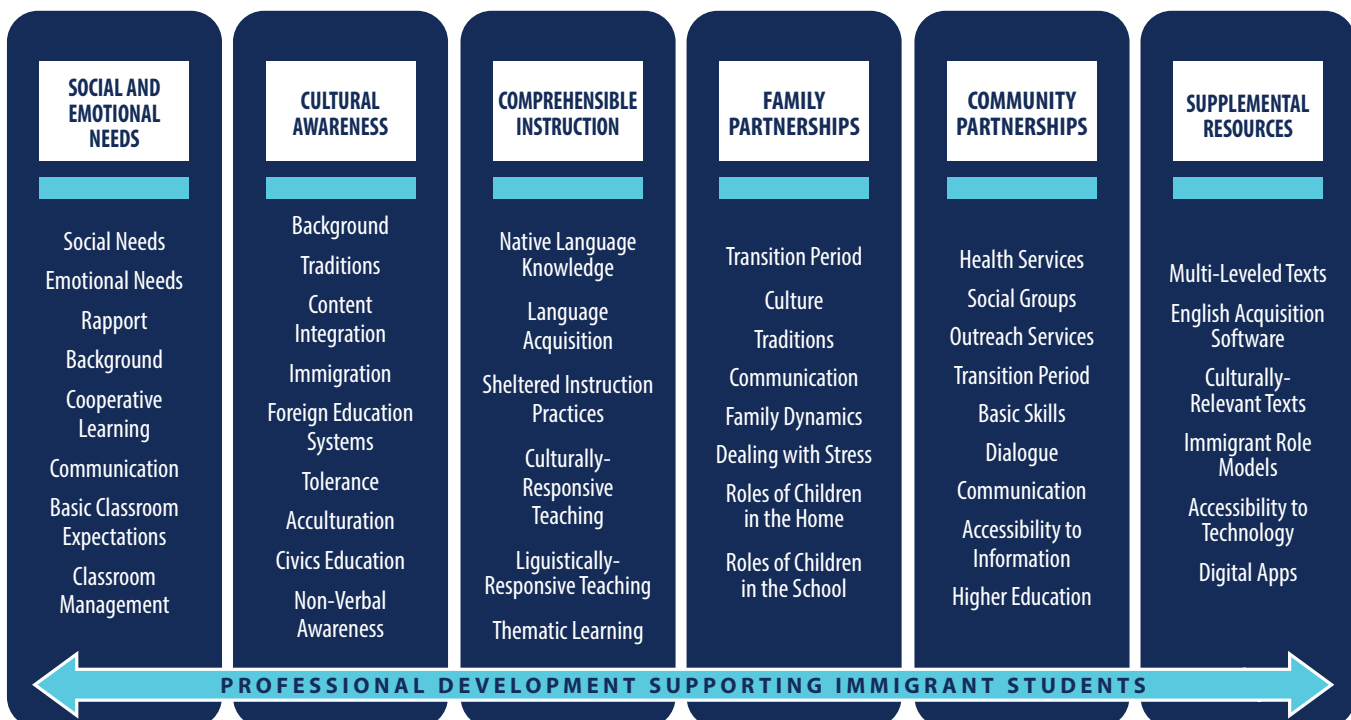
SOCIAL AND EMOTIONAL NEEDS

Social Needs
Emotional Needs
Rapport
Background
Cooperative Learning
Communication
Basic Classroom Expectations
Classroom Management

CULTURAL AWARENESS

Background
Traditions
Content Integration
Immigration
Foreign Education Systems
Tolerance
Acculturation
Civics Education
Non-Verbal Awareness

COMPREHENSIBLE INSTRUCTION

Native Language Knowledge
Language Acquisition
Sheltered Instruction Practices
Culturally-Responsive Teaching
Liguistically-Responsive Teaching
Thematic Learning

FAMILY PARTNERSHIPS

Transition Period
Culture
Traditions
Communication
Family Dynamics
Dealing with Stress
Roles of Children in the Home
Roles of Children in the School

COMMUNITY PARTNERSHIPS

Health Services
Social Groups
Outreach Services
Transition Period
Basic Skills
Dialogue
Communication
Accessibility to Information
Higher Education

SUPPLEMENTAL RESOURCES

Multi-Leveled Texts
English Acquisition Software
Culturally-Relevant Texts
Immigrant Role Models
Accessibility to Technology
Digital Apps

PROFESSIONAL DEVELOPMENT SUPPORTING IMMIGRANT STUDENTS